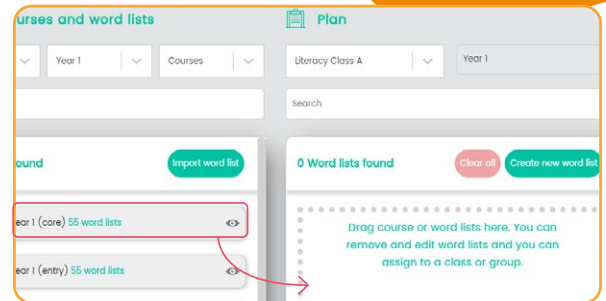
urses and word lists

Plan

Year 1

Courses

Literacy Class A

Year 1

Search

found

Import word list

0 Word lists found

Clear all

Create new word list

ear 1 (core) 55 word lists

ear 1 (entry) 55 word lists

Drag course or word lists here. You can remove and edit word lists and you can assign to a class or group.